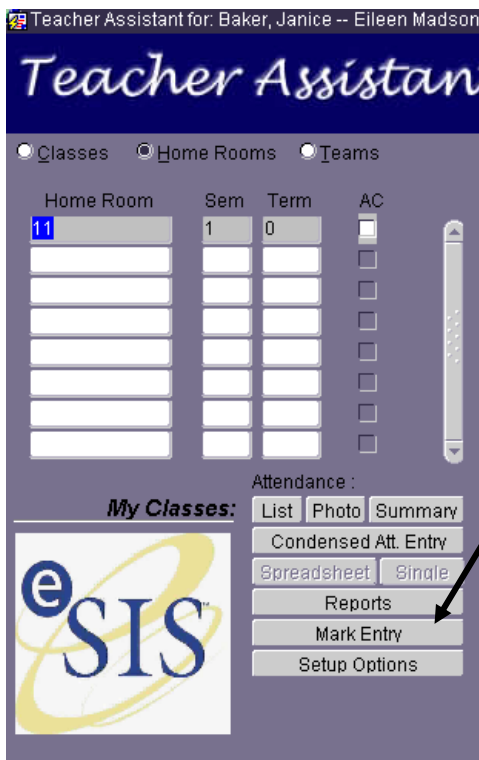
Teacher Assistant for: Baker, Janice -- Eileen Madson

Teacher Assistan

Classes Home Rooms Teams

| Home Room | Sem | Term | AC |
|---|---|---|---|
| 11 | 1 | 0 | |

My Classes:

Attendance :

List Photo Summary

Condensed Att. Entry

Spreadsheet Single

Reports

Mark Entry

Setup Options

eSIS